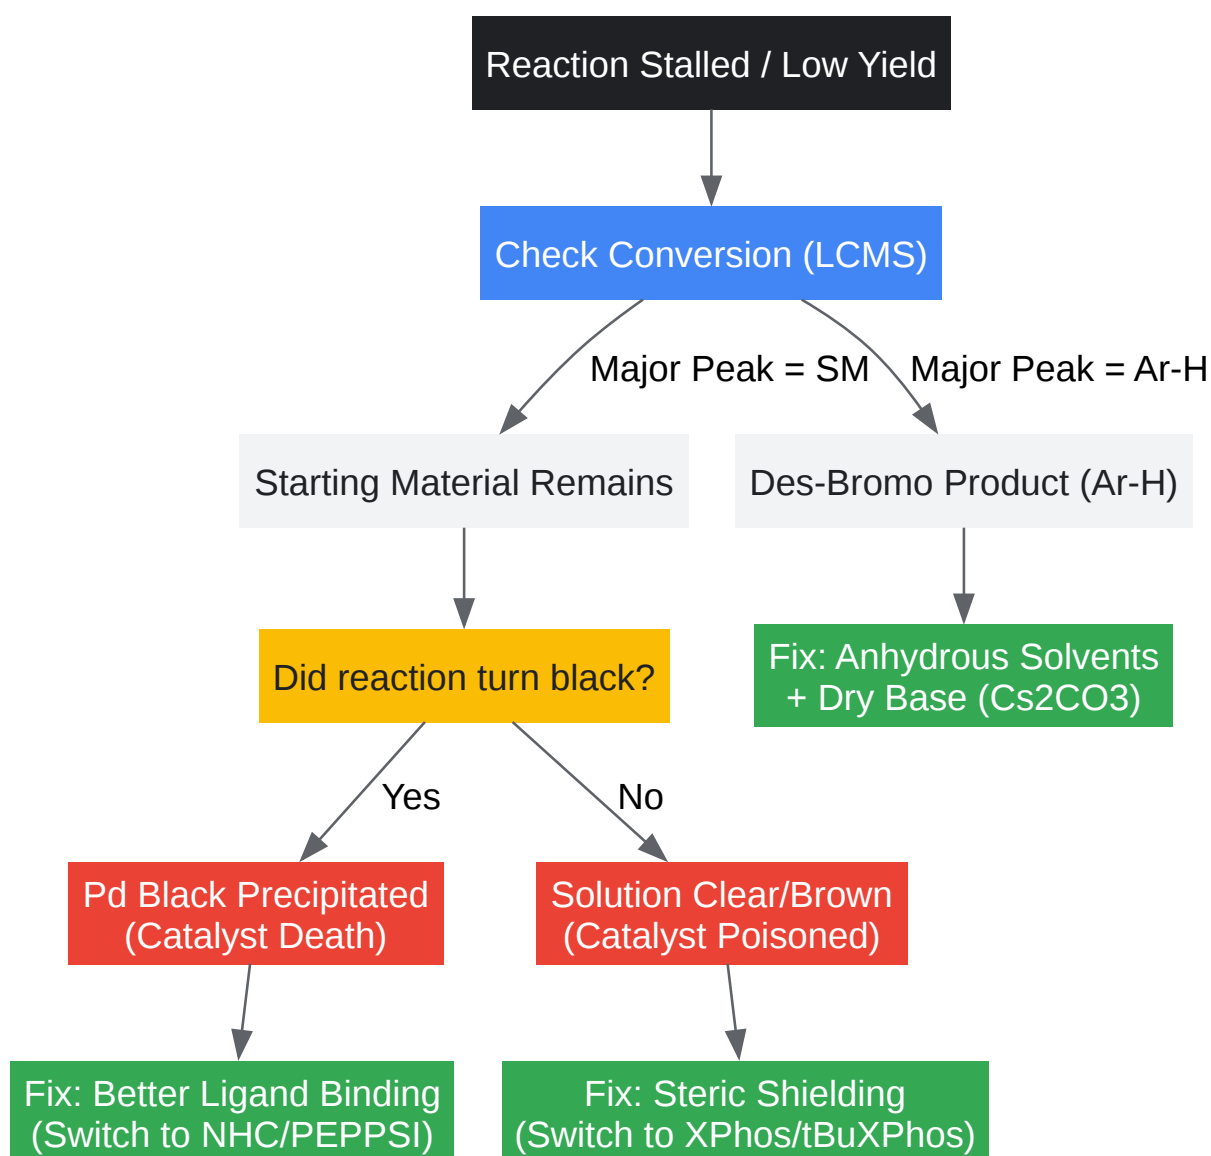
Reaction Stalled / Low Yield

Check Conversion (LCMS)

Major Peak = SM

Major Peak = Ar-H

Starting Material Remains

Des-Bromo Product (Ar-H)

Did reaction turn black?

Fix: Anhydrous Solvents + Dry Base (Cs2CO3)

Yes

No

Pd Black Precipitated (Catalyst Death)

Solution Clear/Brown (Catalyst Poisoned)

Fix: Better Ligand Binding (Switch to NHC/PEPPSI)

Fix: Steric Shielding (Switch to XPhos/tBuXPhos)